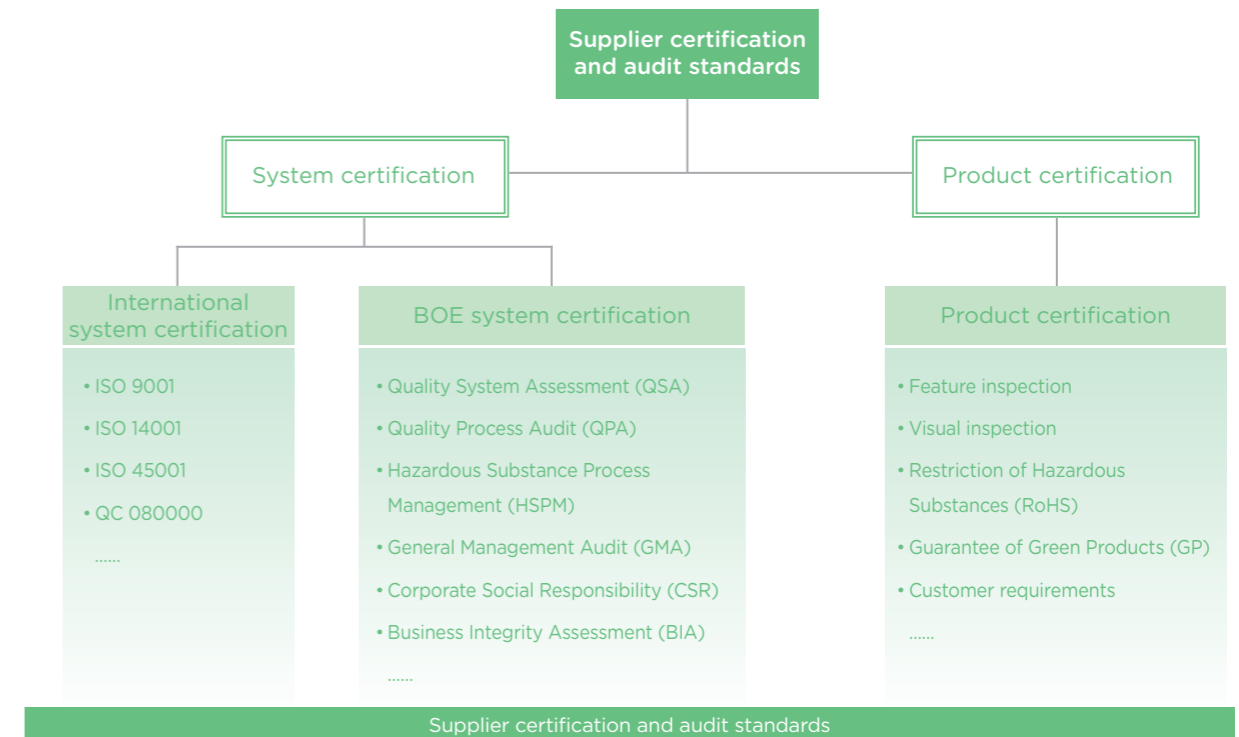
Supplier certification and audit standards

System certification

Product certification

International system certification

• ISO 9001
• ISO 14001
• ISO 45001
• QC 080000
......

BOE system certification

• Quality System Assessment (QSA)
• Quality Process Audit (QPA)
• Hazardous Substance Process Management (HSPM)
• General Management Audit (GMA)
• Corporate Social Responsibility (CSR)
• Business Integrity Assessment (BIA)
......

Product certification

• Feature inspection
• Visual inspection
• Restriction of Hazardous Substances (RoHS)
• Guarantee of Green Products (GP)
• Customer requirements
......

Supplier certification and audit standards